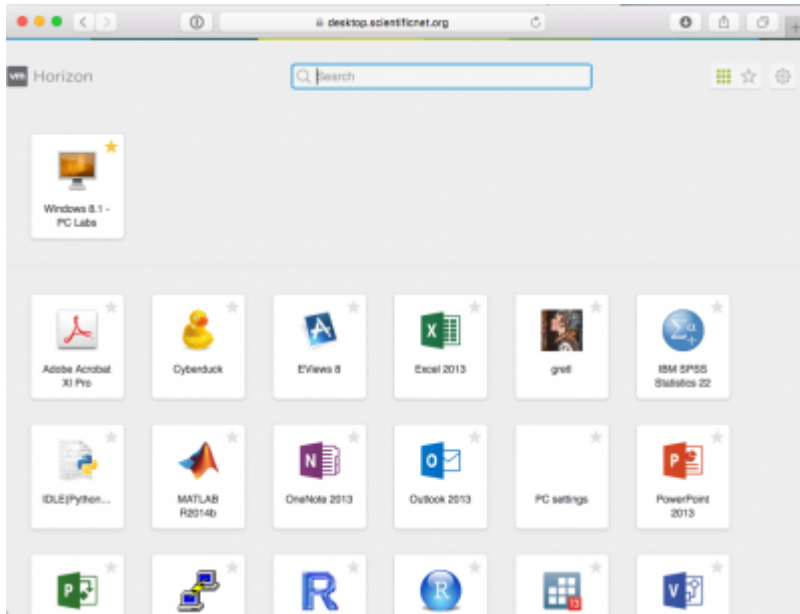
desktop.scientificnet.org

vm Horizon

Search

Windows 8.1 - PC Labs

Adobe Acrobat XI Pro

Cyberduck

EViews 8

Excel 2013

gretl

IBM SPSS Statistics 22

IDLE(Python...

MATLAB R2014b

OneNote 2013

Outlook 2013

PC settings

PowerPoint 2013